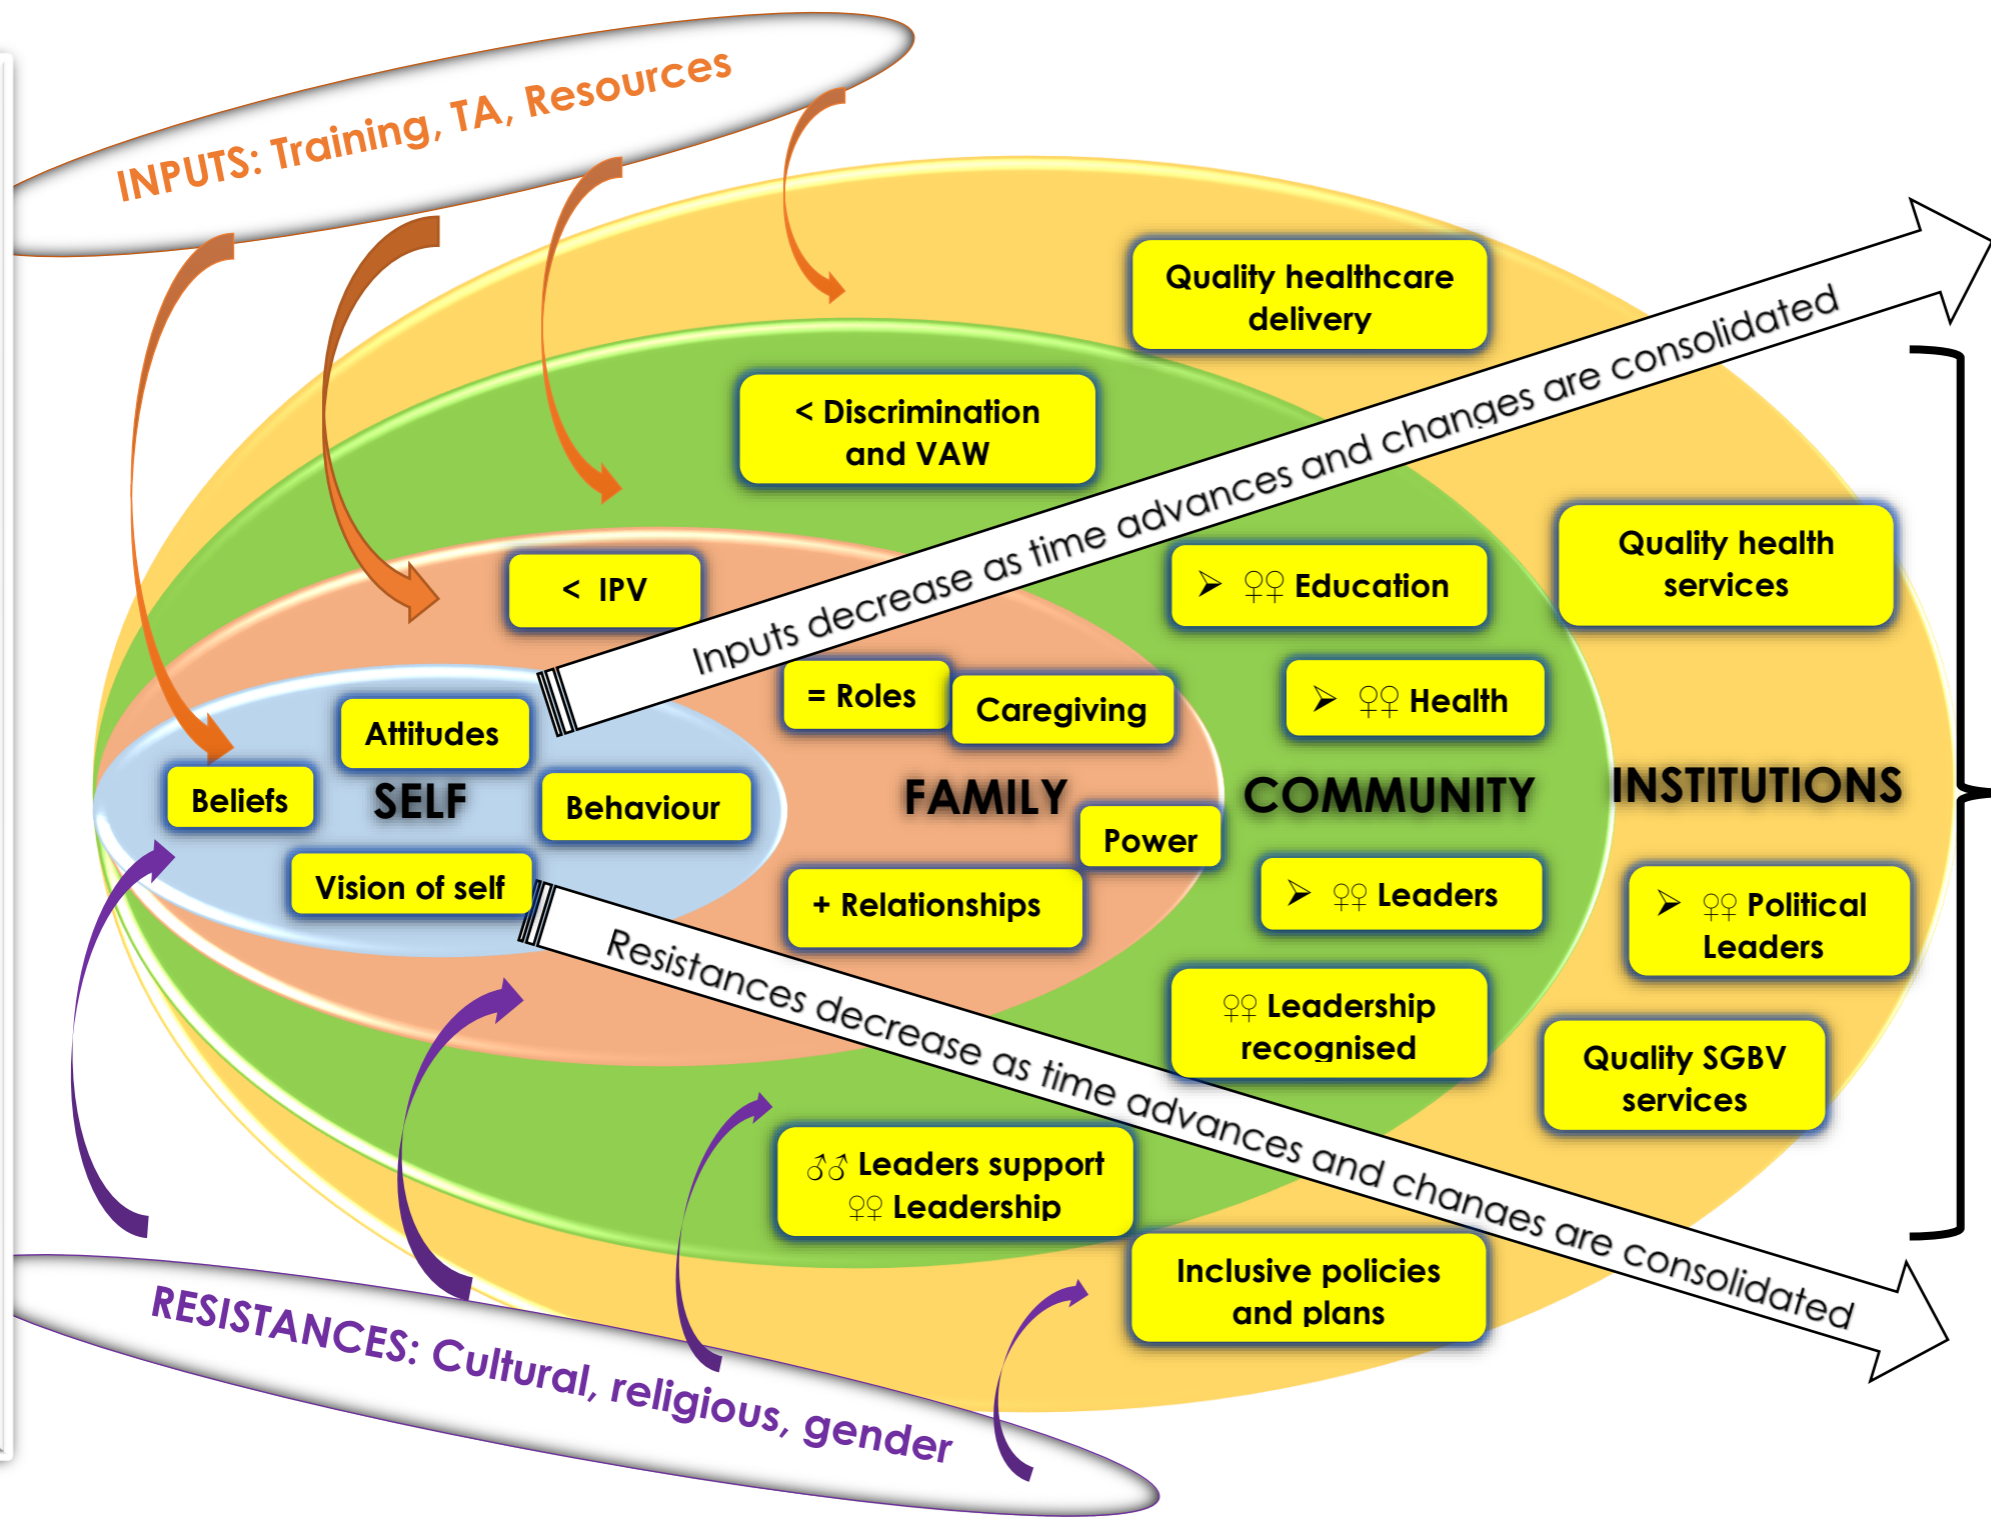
INPUTS: Training, TA, Resources

Quality healthcare delivery

< Discrimination and VAW

Inputs decrease as time advances and changes are consolidated

Quality health services

< IPV

➤ ♀♀ Education

= Roles

Caregiving

➤ ♀♀ Health

Attitudes

Beliefs

SELF

Behaviour

FAMILY

COMMUNITY

INSTITUTIONS

Power

Vision of self

+ Relationships

➤ ♀♀ Leaders

➤ ♀♀ Political Leaders

Resistances decrease as time advances and changes are consolidated

♀♀ Leadership recognised

Quality SGBV services

♂♂ Leaders support ♀♀ Leadership

Inclusive policies and plans

RESISTANCES: Cultural, religious, gender